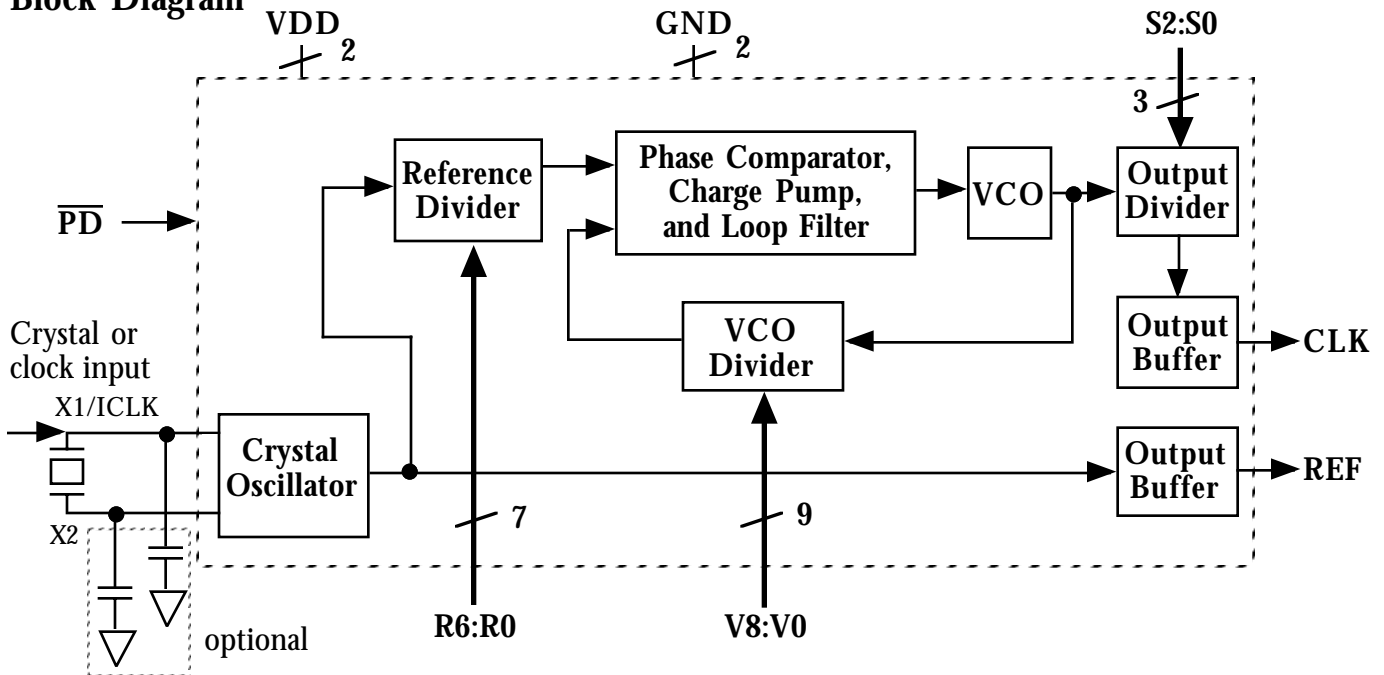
Block Diagram

VDD 2

GND 2

S2:S0

3

Reference Divider

Phase Comparator, Charge Pump, and Loop Filter

VCO

Output Divider

$\overline{PD}$

VCO Divider

Output Buffer

CLK

Crystal or clock input

X1/ICLK

Crystal Oscillator

Output Buffer

REF

X2

7

9

R6:R0

V8:V0

optional